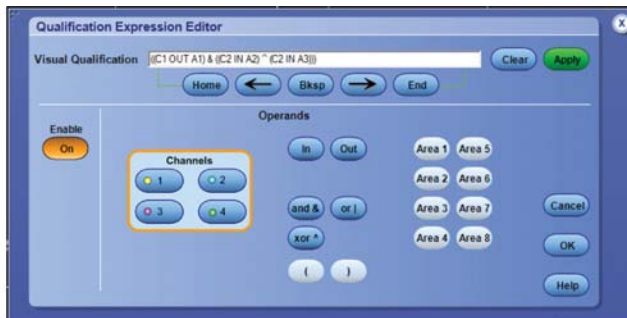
Qualification Expression Editor

X

Visual Qualification ((C1 OUT A1) & (C2 IN A2) ^ (C2 IN A3))

Clear Apply

Home ← Bksp → End

Operands

Enable

On

Channels

1 2

3 4

In Out

and & or |

xor ^

( )

Area 1 Area 5

Area 2 Area 6

Area 3 Area 7

Area 4 Area 8

Cancel

OK

Help